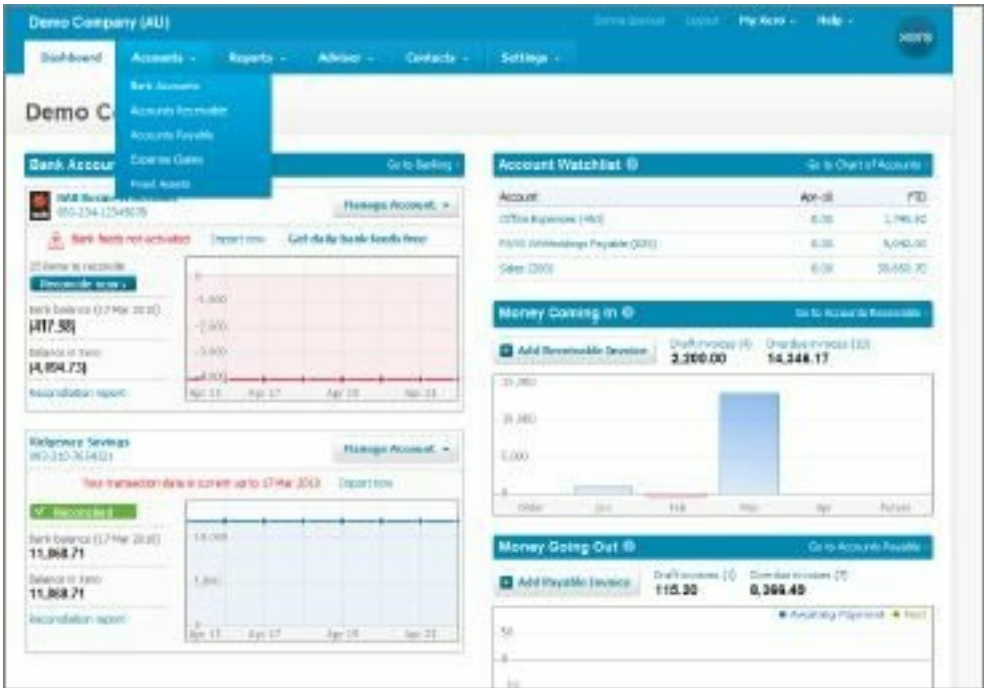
Demo Company (AU)

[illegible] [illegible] My Xero Help

xero

Dashboard Accounts Reports Adviser Contacts Settings

Bank Accounts
Accounts Receivable
Accounts Payable
Expense Claims
Fixed Assets

Demo C

Bank Accou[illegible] Go to Banking

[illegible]
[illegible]

Manage Account

Bank feeds not activated Import now Get daily bank feeds free

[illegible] items to reconcile
Reconcile now

Bank balance (17 Mar 2013)
(417.38)

Balance in Xero
(4,854.73)

Reconciliation report

0
-1,000
-2,000
-3,000
-4,000
Apr 13 Apr 17 Apr 19 Apr 21

Ridgeway Savings
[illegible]

Manage Account

Your transaction data is current up to 17 Mar 2013 Import now

Reconciled

Bank balance (17 Mar 2013)
11,868.71

Balance in Xero
11,868.71

Reconciliation report

10,000
5,000
0
Apr 13 Apr 17 Apr 19 Apr 21

Account Watchlist Go to Chart of Accounts

| Account | Apr-01 | YTD |
|---|---|---|
| Office Expenses (460) | 0.00 | 1,745.92 |
| PAYG Withholdings Payable (825) | 0.00 | 4,040.00 |
| Sales (200) | 0.00 | 38,650.70 |

Money Coming In Go to Accounts Receivable

Add Receivable Invoice
Draft invoices (4) 2,300.00
Overdue invoices (10) 14,346.17

15,000
10,000
5,000
0
Older Jan Feb Mar Apr Future

Money Going Out Go to Accounts Payable

Add Payable Invoice
Draft invoices (1) 115.20
Overdue invoices (7) 8,366.49

Awaiting Payment Paid

50
0
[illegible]